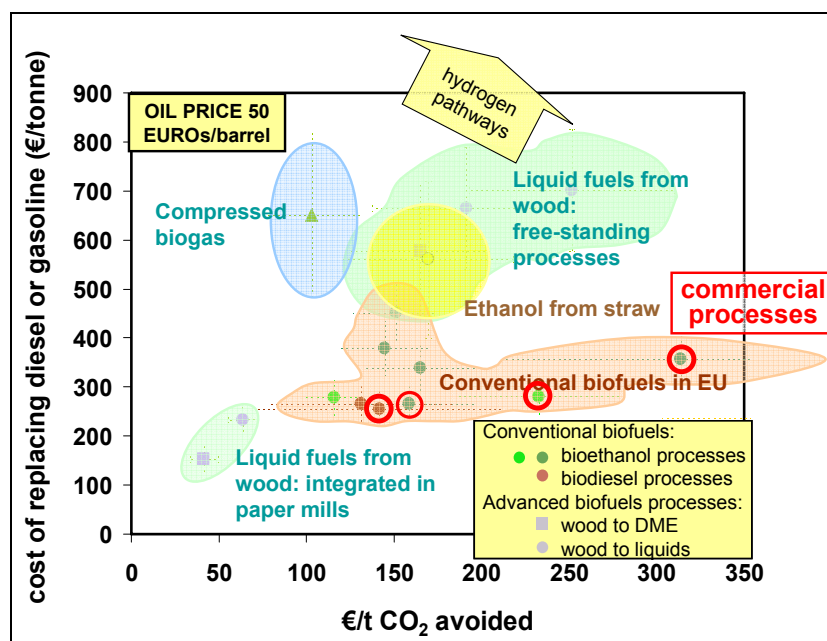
OIL PRICE 50 EUROs/barrel

hydrogen pathways

Compressed biogas

Liquid fuels from wood: free-standing processes

Ethanol from straw

commercial processes

Conventional biofuels in EU

Liquid fuels from wood: integrated in paper mills

Conventional biofuels:
bioethanol processes
biodiesel processes
Advanced biofuels processes:
wood to DME
wood to liquids

cost of replacing diesel or gasoline (€/tonne)

900
800
700
600
500
400
300
200
100
0

0 50 100 150 200 250 300 350

€/t $CO_2$ avoided